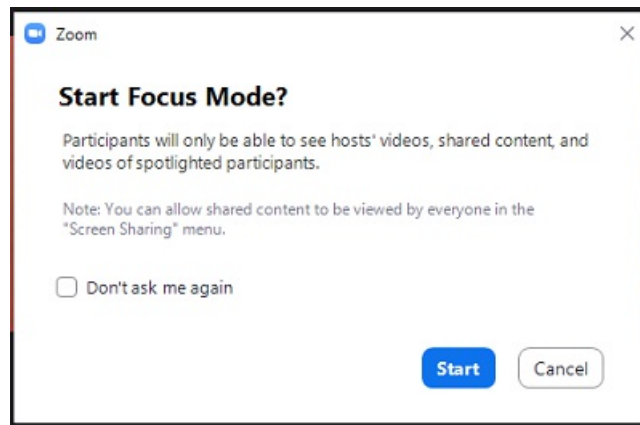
Zoom

Start Focus Mode?

Participants will only be able to see hosts' videos, shared content, and videos of spotlighted participants.

Note: You can allow shared content to be viewed by everyone in the "Screen Sharing" menu.

Don't ask me again

Start

Cancel